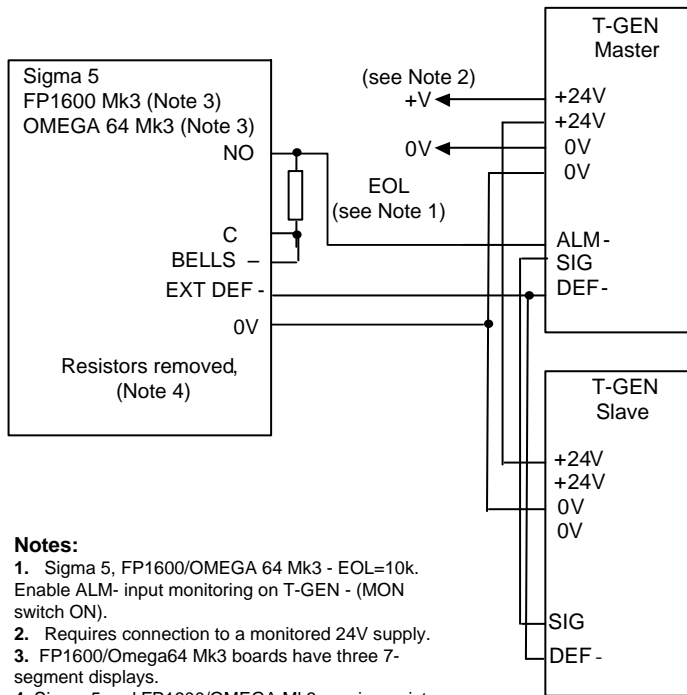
Sigma 5
FP1600 Mk3 (Note 3)
OMEGA 64 Mk3 (Note 3)
NO
C
BELLS –
EXT DEF -
0V
Resistors removed, (Note 4)

(see Note 2)
+V
0V
EOL
(see Note 1)

T-GEN
Master
+24V
+24V
0V
0V
ALM -
SIG
DEF -

T-GEN
Slave
+24V
+24V
0V
0V
SIG
DEF -

**Notes:**
**1.** Sigma 5, FP1600/OMEGA 64 Mk3 - EOL=10k. Enable ALM- input monitoring on T-GEN - (MON switch ON).
**2.** Requires connection to a monitored 24V supply.
**3.** FP1600/Omega64 Mk3 boards have three 7-segment displays.
**4.** Sigma 5 and FP1600/OMEGA Mk3 require resistors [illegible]